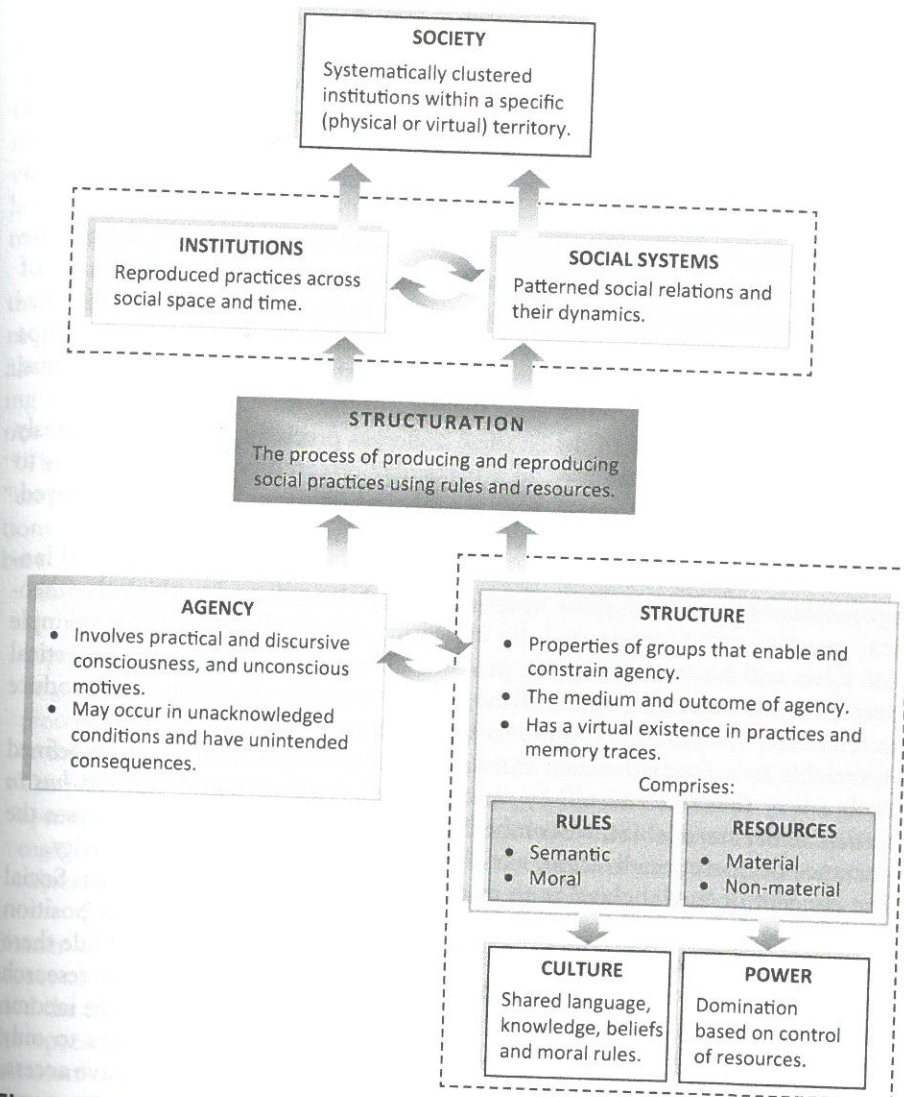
SOCIETY
Systematically clustered institutions within a specific (physical or virtual) territory.

INSTITUTIONS
Reproduced practices across social space and time.

SOCIAL SYSTEMS
Patterned social relations and their dynamics.

STRUCTURATION
The process of producing and reproducing social practices using rules and resources.

AGENCY
• Involves practical and discursive consciousness, and unconscious motives.
• May occur in unacknowledged conditions and have unintended consequences.

STRUCTURE
• Properties of groups that enable and constrain agency.
• The medium and outcome of agency.
• Has a virtual existence in practices and memory traces.

Comprises:

RULES
• Semantic
• Moral

RESOURCES
• Material
• Non-material

CULTURE
Shared language, knowledge, beliefs and moral rules.

POWER
Domination based on control of resources.